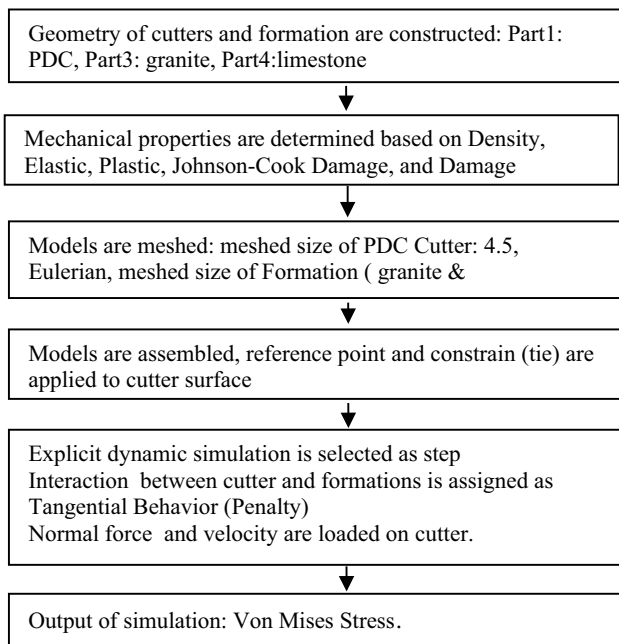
Geometry of cutters and formation are constructed: Part1: PDC, Part3: granite, Part4:limestone

Mechanical properties are determined based on Density, Elastic, Plastic, Johnson-Cook Damage, and Damage

Models are meshed: meshed size of PDC Cutter: 4.5, Eulerian, meshed size of Formation ( granite &

Models are assembled, reference point and constrain (tie) are applied to cutter surface

Explicit dynamic simulation is selected as step
Interaction between cutter and formations is assigned as Tangential Behavior (Penalty)
Normal force and velocity are loaded on cutter.

Output of simulation: Von Mises Stress.